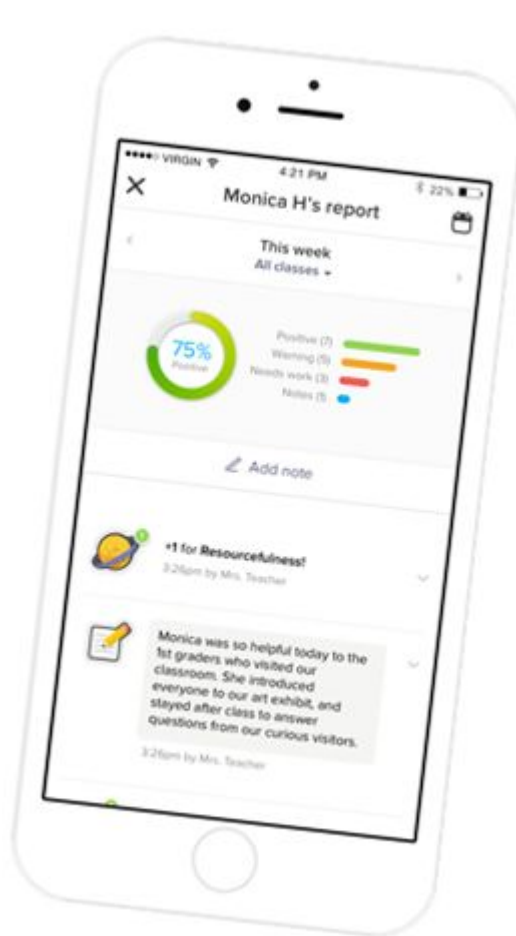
●●●●○ VIRGIN 4:21 PM 22%

Monica H's report

This week
All classes

75%
Positive

Positive (7)
Warning (5)
Needs work (3)
Notes (1)

Add note

+1 for Resourcefulness!
3:26pm by Mrs. Teacher

Monica was so helpful today to the 1st graders who visited our classroom. She introduced everyone to our art exhibit, and stayed after class to answer questions from our curious visitors.

3:26pm by Mrs. Teacher